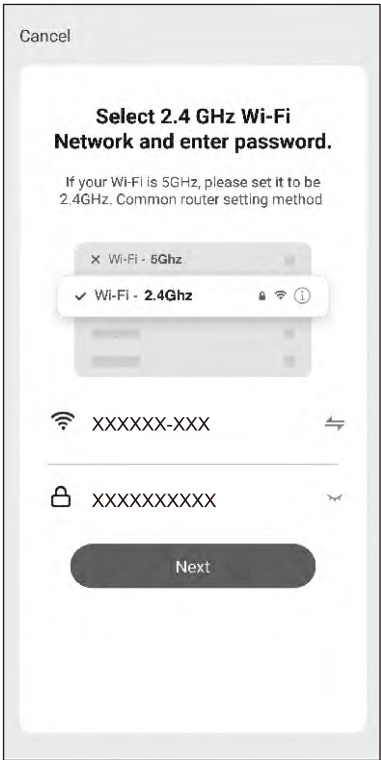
Cancel

Select 2.4 GHz Wi-Fi Network and enter password.

If your Wi-Fi is 5GHz, please set it to be 2.4GHz. Common router setting method

× Wi-Fi - 5Ghz

✓ Wi-Fi - 2.4Ghz

XXXXXX-XXX

XXXXXXXXXX

Next